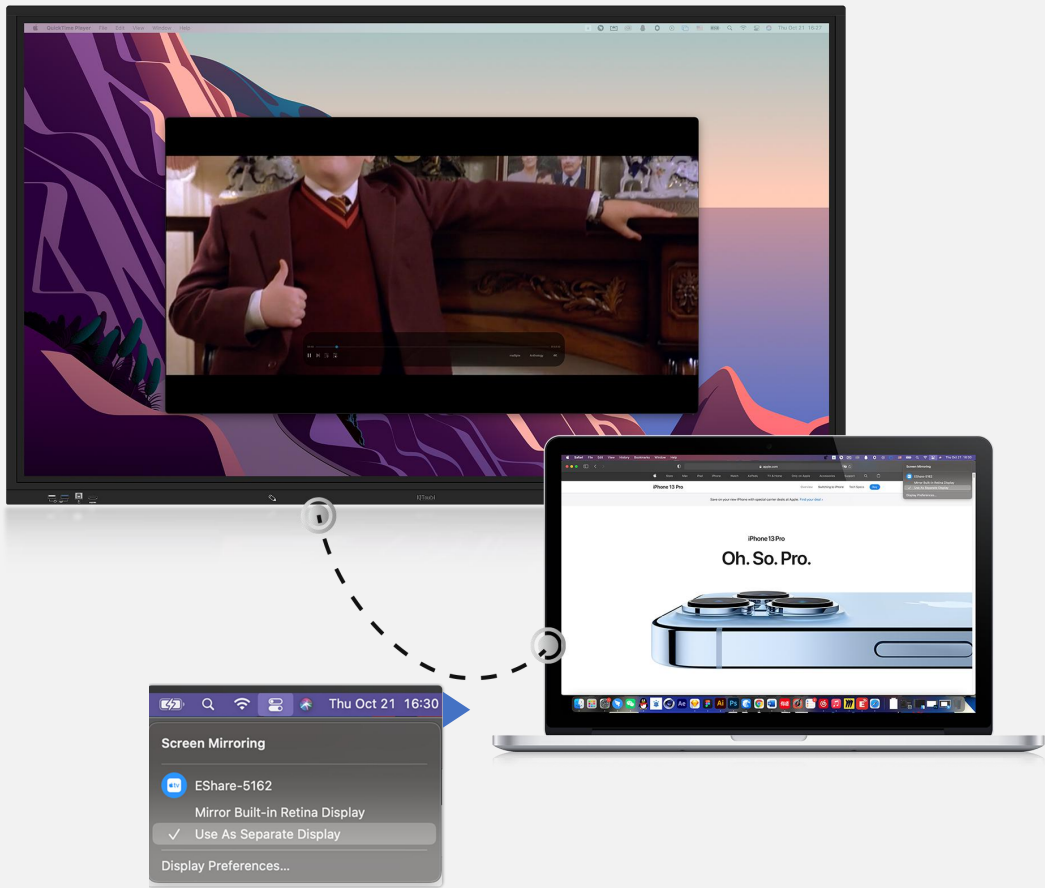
QuickTime Player File Edit View Window Help

Thu Oct 21 16:27

iPhone 13 Pro

Oh. So. Pro.

Thu Oct 21 16:30

Screen Mirroring

EShare-5162

Mirror Built-in Retina Display

✓ Use As Separate Display

Display Preferences...